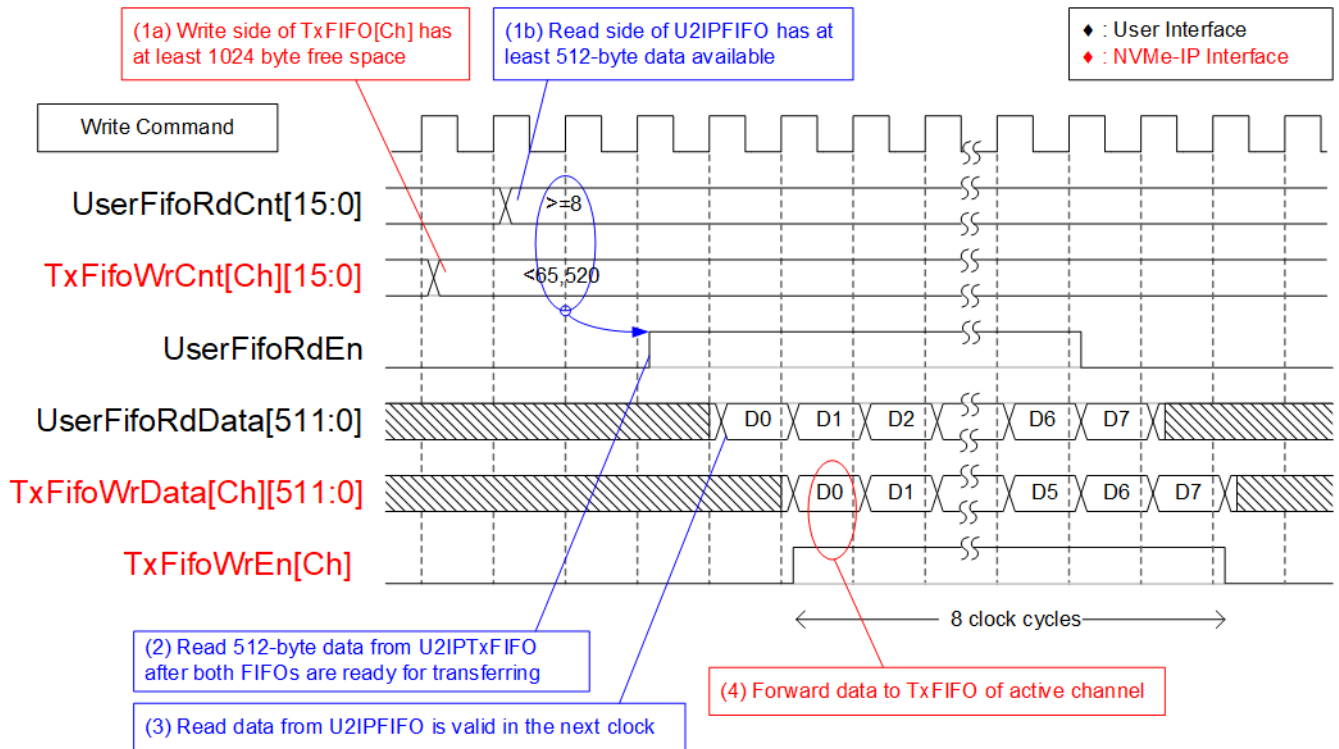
(1a) Write side of TxFIFO[Ch] has at least 1024 byte free space

(1b) Read side of U2IPFIFO has at least 512-byte data available

♦ : User Interface
♦ : NVMe-IP Interface

Write Command

UserFifoRdCnt[15:0]

>=8

TxFifoWrCnt[Ch][15:0]

<65,520

UserFifoRdEn

UserFifoRdData[511:0]

D0 D1 D2 D6 D7

TxFifoWrData[Ch][511:0]

D0 D1 D5 D6 D7

TxFifoWrEn[Ch]

8 clock cycles

(2) Read 512-byte data from U2IPTxFIFO after both FIFOs are ready for transferring

(3) Read data from U2IPFIFO is valid in the next clock

(4) Forward data to TxFIFO of active channel